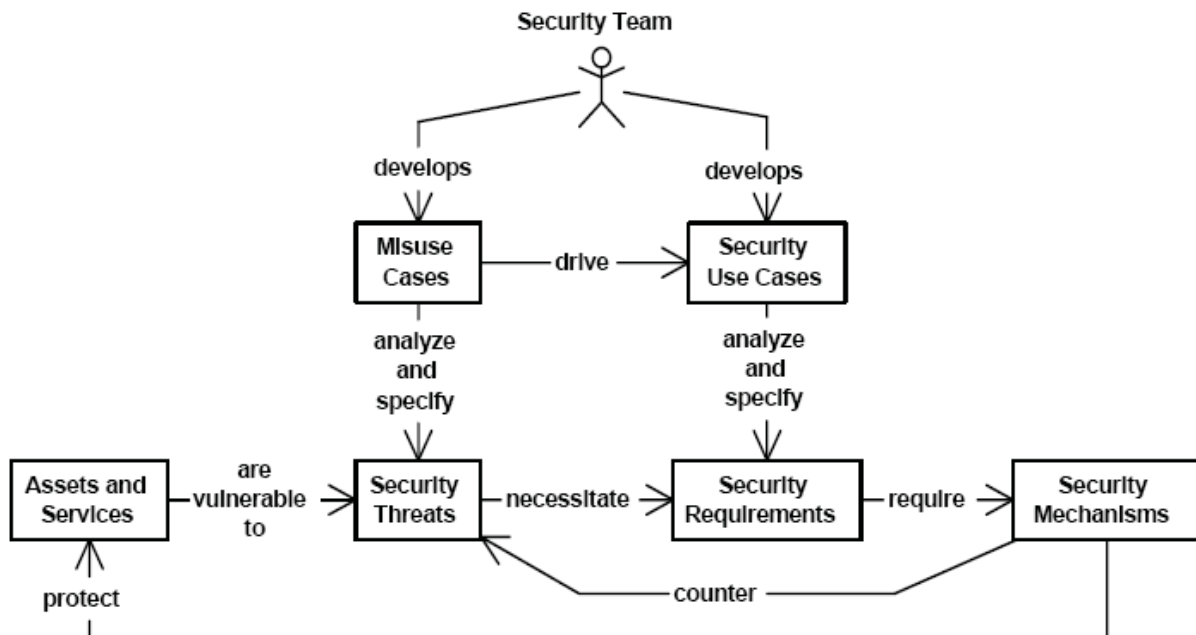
Security Team

develops

develops

Misuse Cases

drive

Security Use Cases

analyze and specify

analyze and specify

Assets and Services

are vulnerable to

Security Threats

necessitate

Security Requirements

require

Security Mechanisms

counter

protect